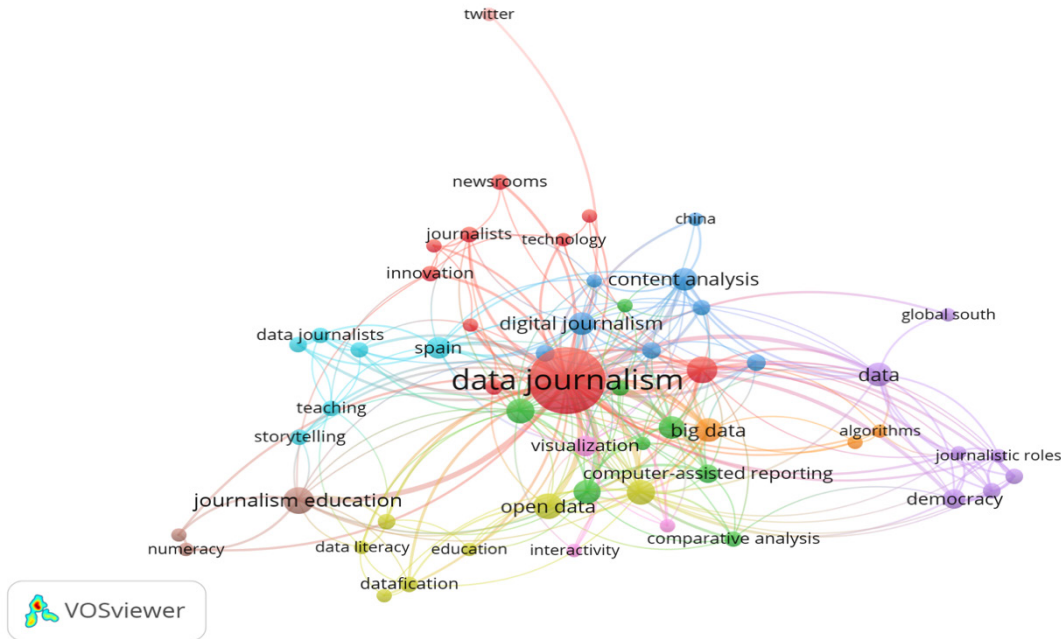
twitter

newsrooms

china

journalists

technology

innovation

content analysis

global south

digital journalism

data journalists

spain

data journalism

data

teaching

big data

algorithms

storytelling

visualization

journalistic roles

computer-assisted reporting

journalism education

democracy

open data

numeracy

data literacy

education

interactivity

comparative analysis

datafication

VOSviewer